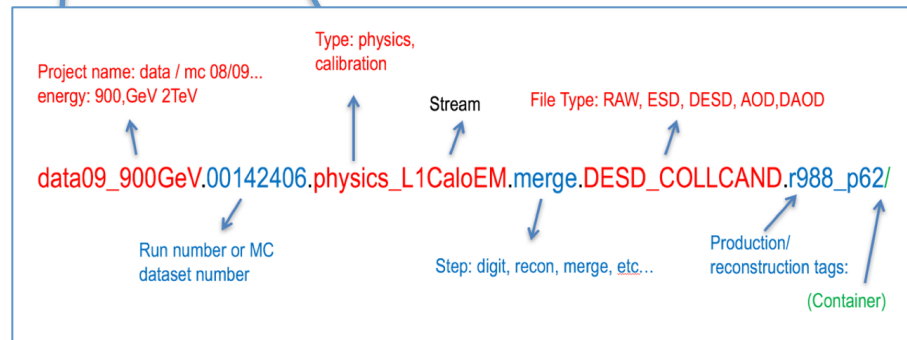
Type: physics, calibration

Project name: data / mc 08/09... energy: 900,GeV 2TeV

Stream

File Type: RAW, ESD, DESD, AOD,DAOD

data09_900GeV.00142406.physics_L1CaloEM.merge.DESD_COLLCAND.r988_p62/

Run number or MC dataset number

Step: digit, recon, merge, etc…

Production/ reconstruction tags:

(Container)